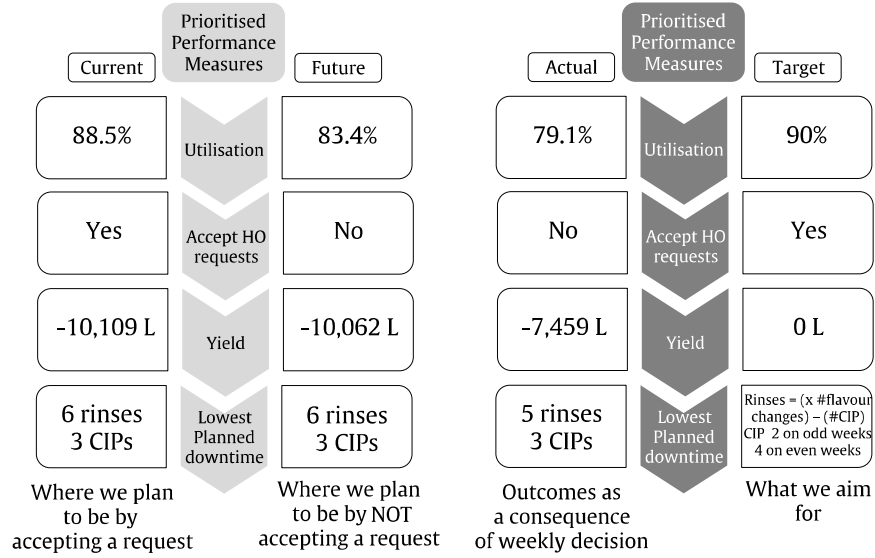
Prioritised Performance Measures

Current

Future

88.5%

Utilisation

83.4%

Yes

Accept HO requests

No

-10,109 L

Yield

-10,062 L

6 rinses 3 CIPs

Lowest Planned downtime

6 rinses 3 CIPs

Where we plan to be by accepting a request

Where we plan to be by NOT accepting a request

Prioritised Performance Measures

Actual

Target

79.1%

Utilisation

90%

No

Accept HO requests

Yes

-7,459 L

Yield

0 L

5 rinses 3 CIPs

Lowest Planned downtime

Rinses = (x #flavour changes) – (#CIP) CIP 2 on odd weeks 4 on even weeks

Outcomes as a consequence of weekly decision

What we aim for